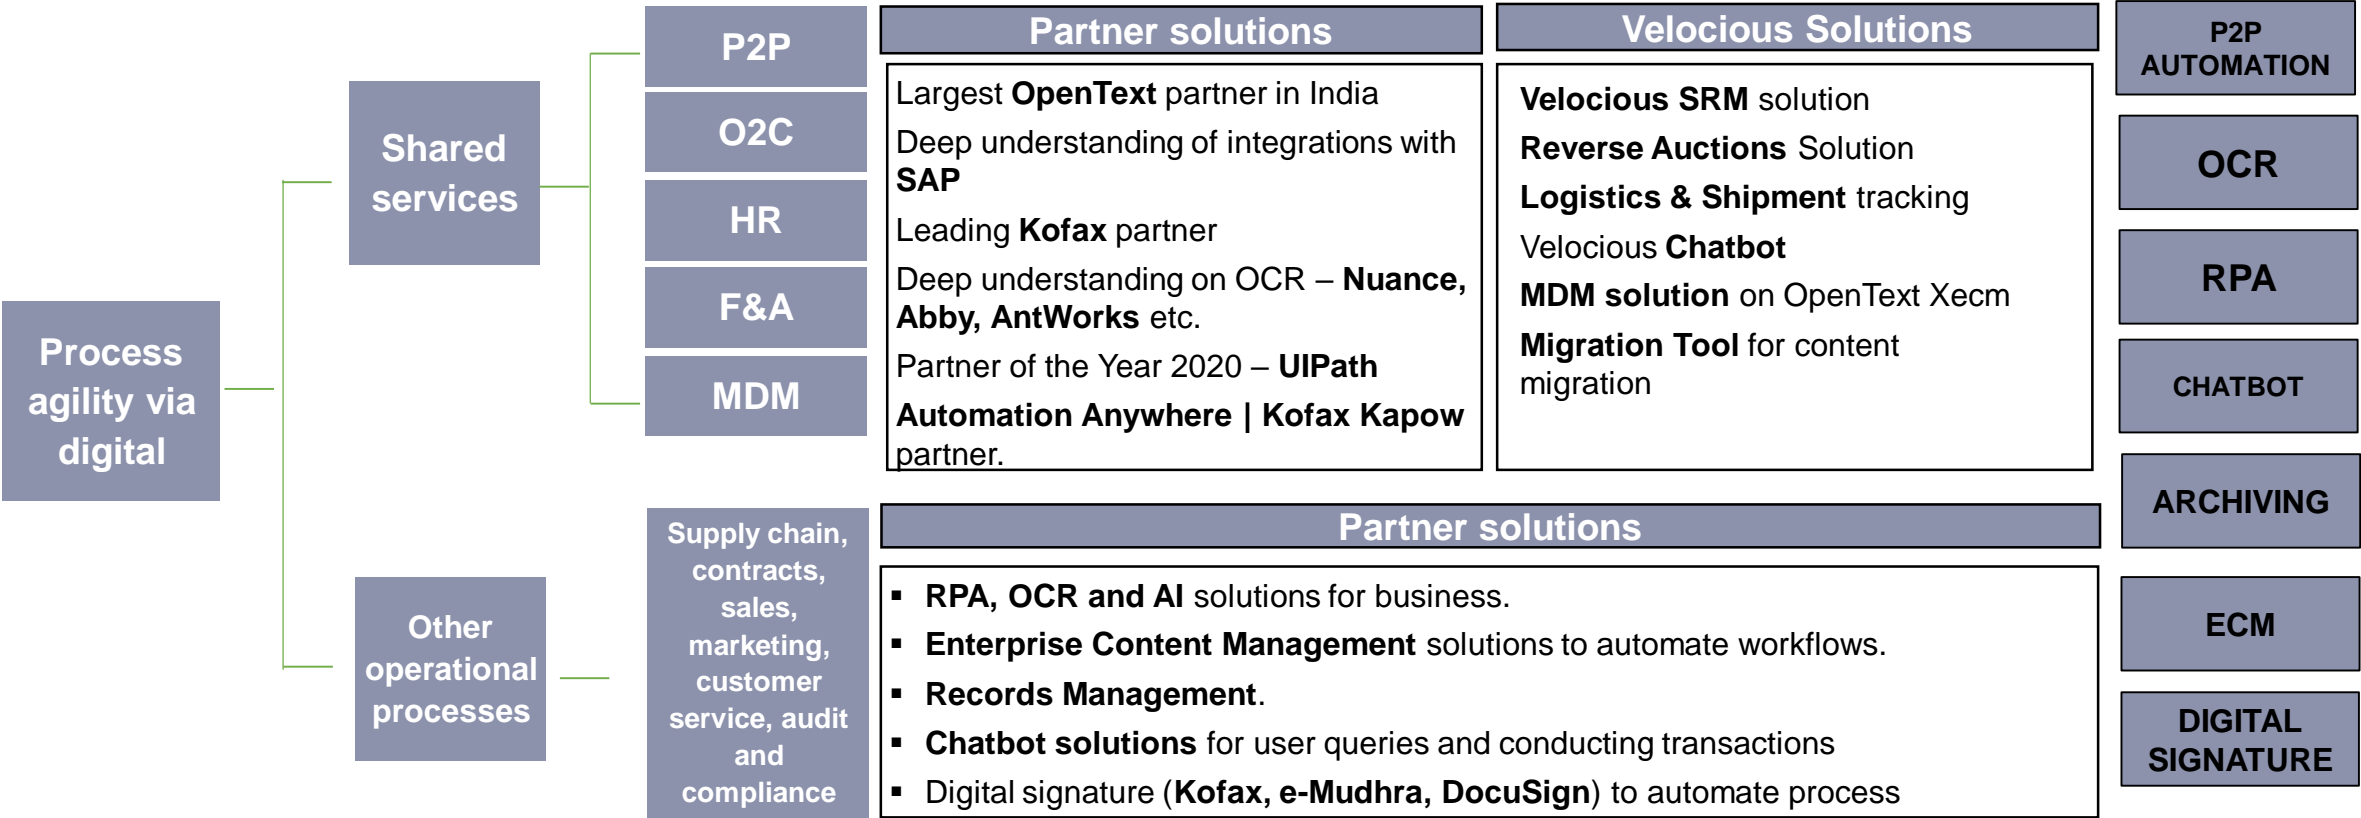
Process agility via digital

Shared services

P2P

O2C

HR

F&A

MDM

Partner solutions

Largest OpenText partner in India

Deep understanding of integrations with SAP

Leading Kofax partner

Deep understanding on OCR – Nuance, Abby, AntWorks etc.

Partner of the Year 2020 – UIPath

Automation Anywhere | Kofax Kapow partner.

Velocious Solutions

Velocious SRM solution

Reverse Auctions Solution

Logistics & Shipment tracking

Velocious Chatbot

MDM solution on OpenText Xecm

Migration Tool for content migration

P2P AUTOMATION

OCR

RPA

CHATBOT

ARCHIVING

ECM

DIGITAL SIGNATURE

Other operational processes

Supply chain, contracts, sales, marketing, customer service, audit and compliance

Partner solutions

- RPA, OCR and AI solutions for business.
- Enterprise Content Management solutions to automate workflows.
- Records Management.
- Chatbot solutions for user queries and conducting transactions
- Digital signature (Kofax, e-Mudhra, DocuSign) to automate process